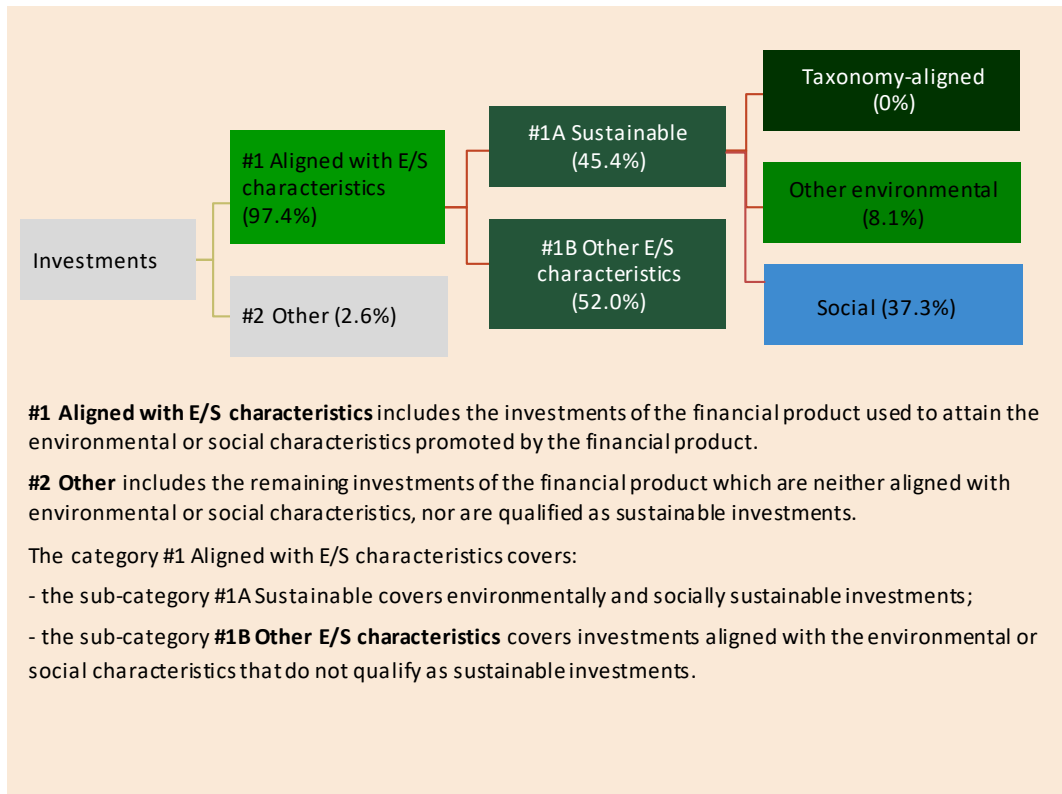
Investments

#1 Aligned with E/S characteristics (97.4%)

#2 Other (2.6%)

#1A Sustainable (45.4%)

#1B Other E/S characteristics (52.0%)

Taxonomy-aligned (0%)

Other environmental (8.1%)

Social (37.3%)

**#1 Aligned with E/S characteristics** includes the investments of the financial product used to attain the environmental or social characteristics promoted by the financial product.

**#2 Other** includes the remaining investments of the financial product which are neither aligned with environmental or social characteristics, nor are qualified as sustainable investments.

The category #1 Aligned with E/S characteristics covers:

- the sub-category #1A Sustainable covers environmentally and socially sustainable investments;

- the sub-category **#1B Other E/S characteristics** covers investments aligned with the environmental or social characteristics that do not qualify as sustainable investments.